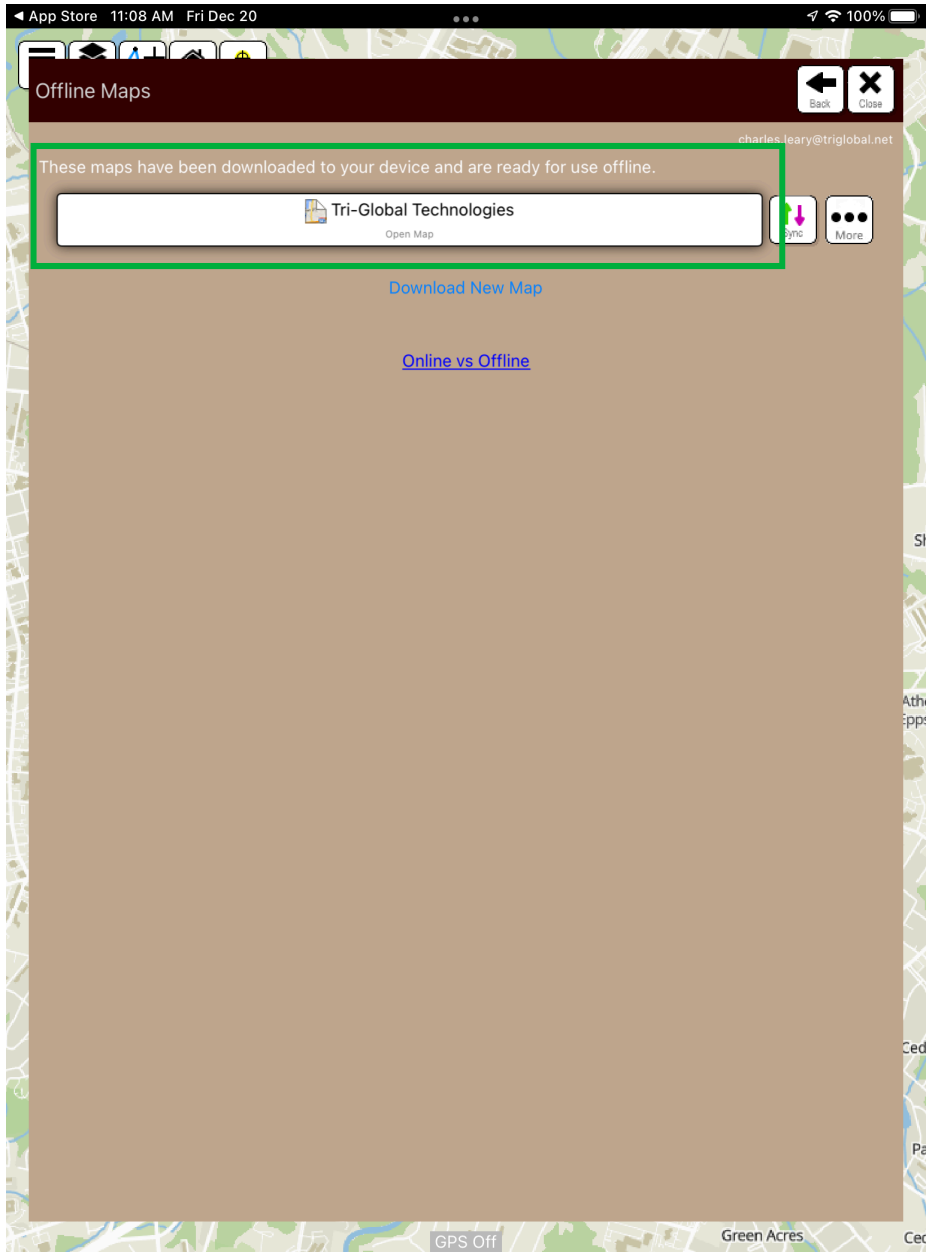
◀ App Store 11:08 AM Fri Dec 20

100%

Offline Maps

Back

Close

charles.leary@triglobal.net

These maps have been downloaded to your device and are ready for use offline.

Tri-Global Technologies

Open Map

Sync

More

Download New Map

Online vs Offline

Sh

Athe
Epps

Ced

Pa

GPS Off

Green Acres

Ced